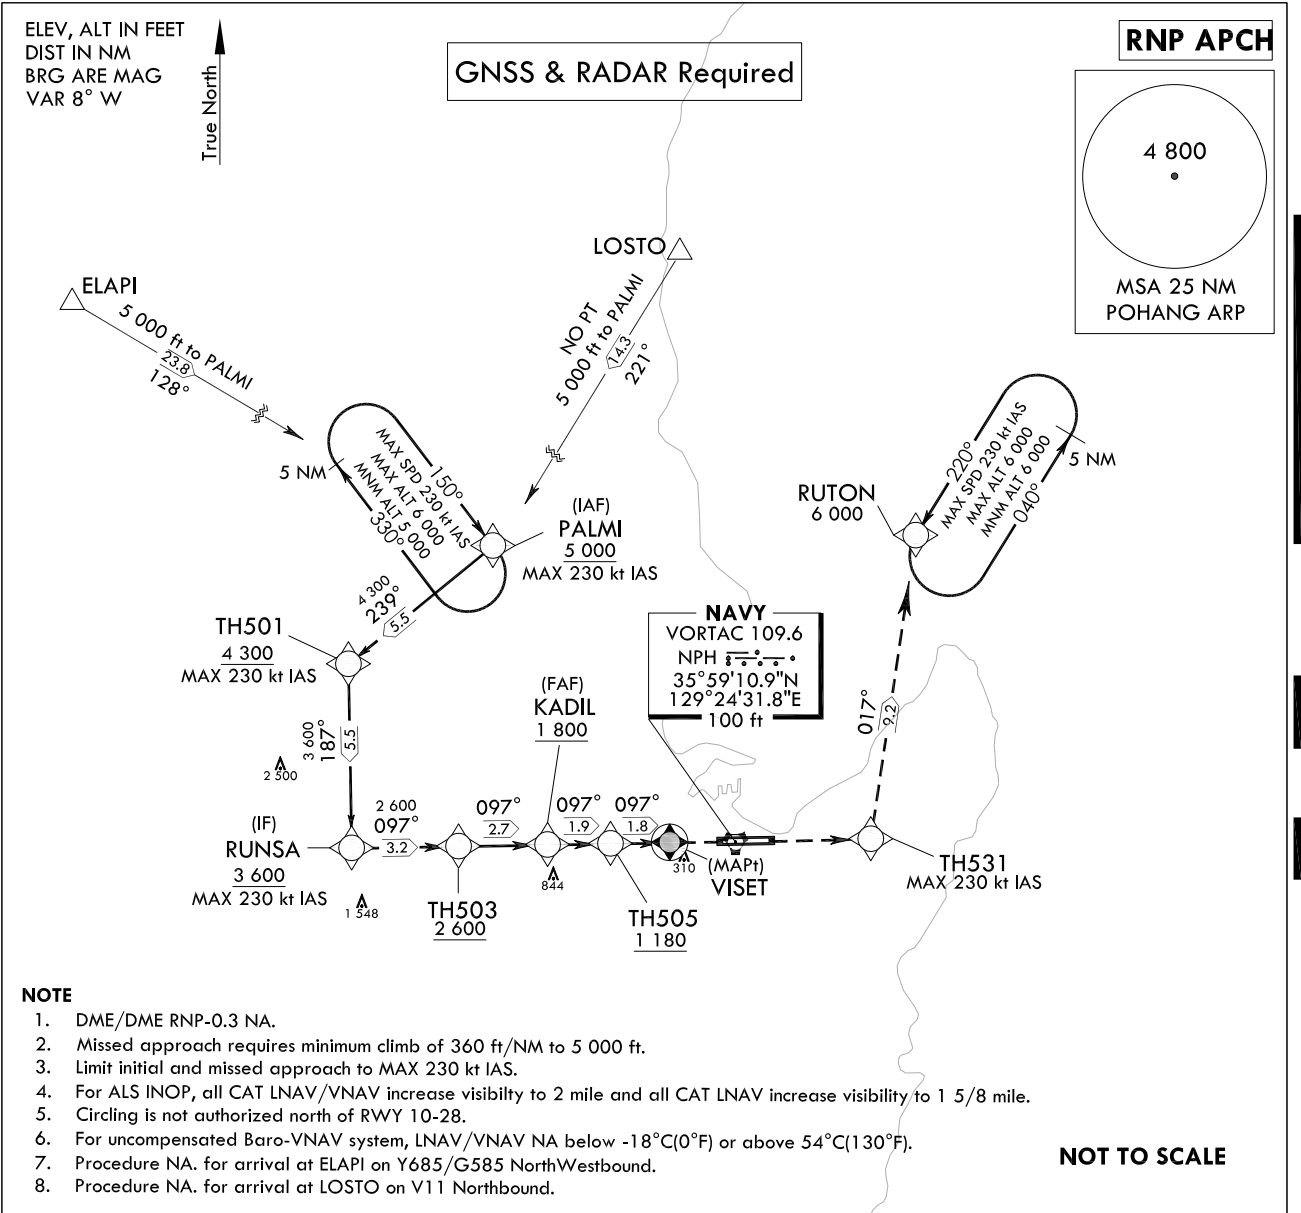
ELEV, ALT IN FEET
DIST IN NM
BRG ARE MAG
VAR 8° W

True North

GNSS & RADAR Required

RNP APCH

4 800

MSA 25 NM
POHANG ARP

LOSTO

ELAPI

5 000 ft to PALMI
23.8
128°

NO PT
5 000 ft to PALMI
14.3
221°

5 NM

150°
MAX SPD 230 kt IAS
MAX ALT 6 000
MNM ALT 5 000
330°

(IAF)
PALMI
5 000
MAX 230 kt IAS

4 300
239°
5.5

TH501
4 300
MAX 230 kt IAS

3 600
187°
5.5

2 500

RUTON
6 000

220°
MAX SPD 230 kt IAS
MAX ALT 6 000
MNM ALT 5 000
040°

5 NM

NAVY
VORTAC 109.6
NPH
35°59'10.9"N
129°24'31.8"E
100 ft

017°
9.2

(FAF)
KADIL
1 800

(IF)
RUNSA
3 600
MAX 230 kt IAS

2 600
097°
3.2

097°
2.7

097°
1.9

097°
1.8

844

310

(MAPt)
VISET

TH531
MAX 230 kt IAS

1 548

TH503
2 600

TH505
1 180

NOTE
1. DME/DME RNP-0.3 NA.
2. Missed approach requires minimum climb of 360 ft/NM to 5 000 ft.
3. Limit initial and missed approach to MAX 230 kt IAS.
4. For ALS INOP, all CAT LNAV/VNAV increase visibilty to 2 mile and all CAT LNAV increase visibility to 1 5/8 mile.
5. Circling is not authorized north of RWY 10-28.
6. For uncompensated Baro-VNAV system, LNAV/VNAV NA below -18°C(0°F) or above 54°C(130°F).
7. Procedure NA. for arrival at ELAPI on Y685/G585 NorthWestbound.
8. Procedure NA. for arrival at LOSTO on V11 Northbound.

NOT TO SCALE